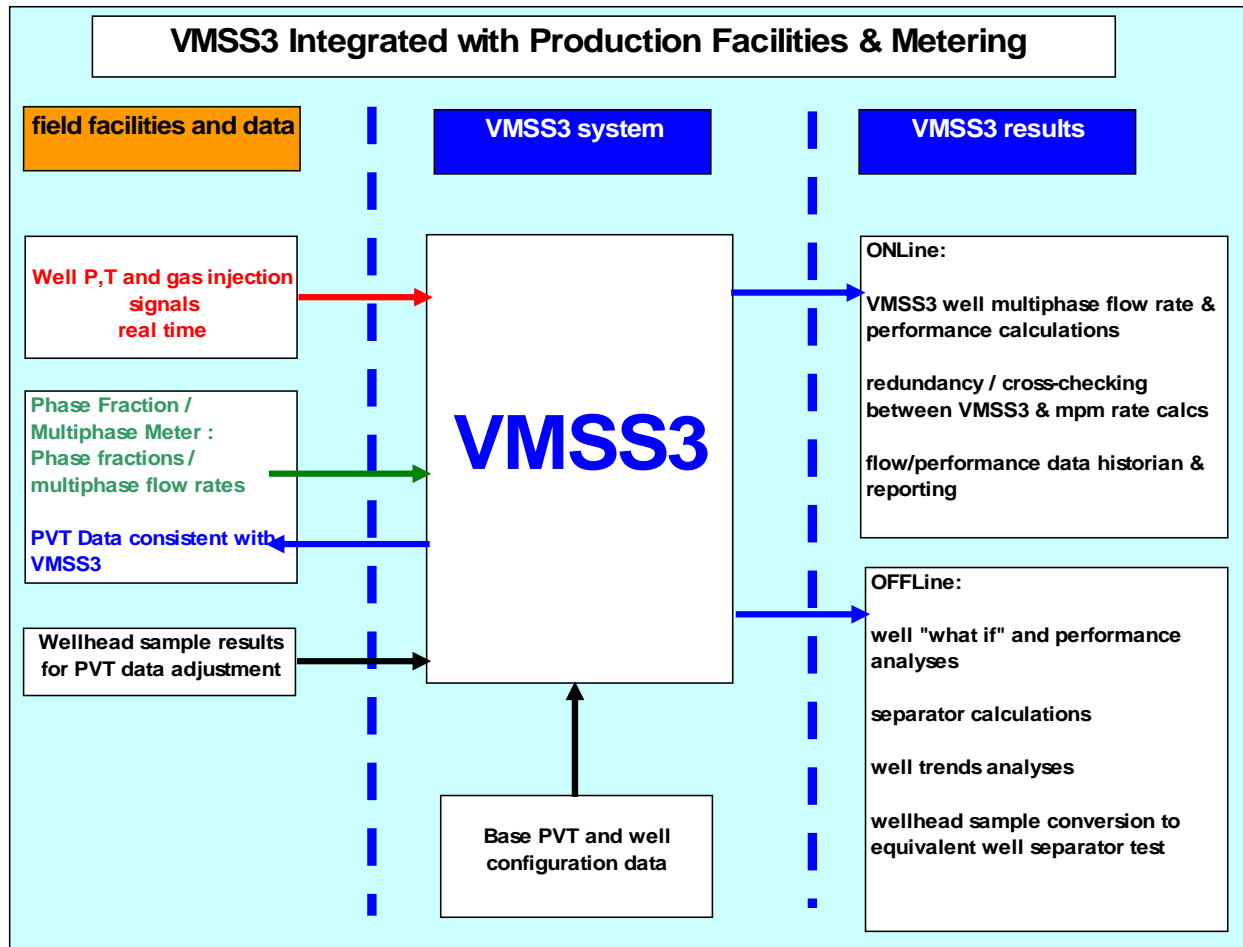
VMSS3 Integrated with Production Facilities & Metering

field facilities and data

VMSS3 system

VMSS3 results

Well P,T and gas injection signals real time

Phase Fraction / Multiphase Meter : Phase fractions / multiphase flow rates

PVT Data consistent with VMSS3

Wellhead sample results for PVT data adjustment

VMSS3

Base PVT and well configuration data

ONLine:

VMSS3 well multiphase flow rate & performance calculations

redundancy / cross-checking between VMSS3 & mpm rate calcs

flow/performance data historian & reporting

OFFLine:

well "what if" and performance analyses

separator calculations

well trends analyses

wellhead sample conversion to equivalent well separator test